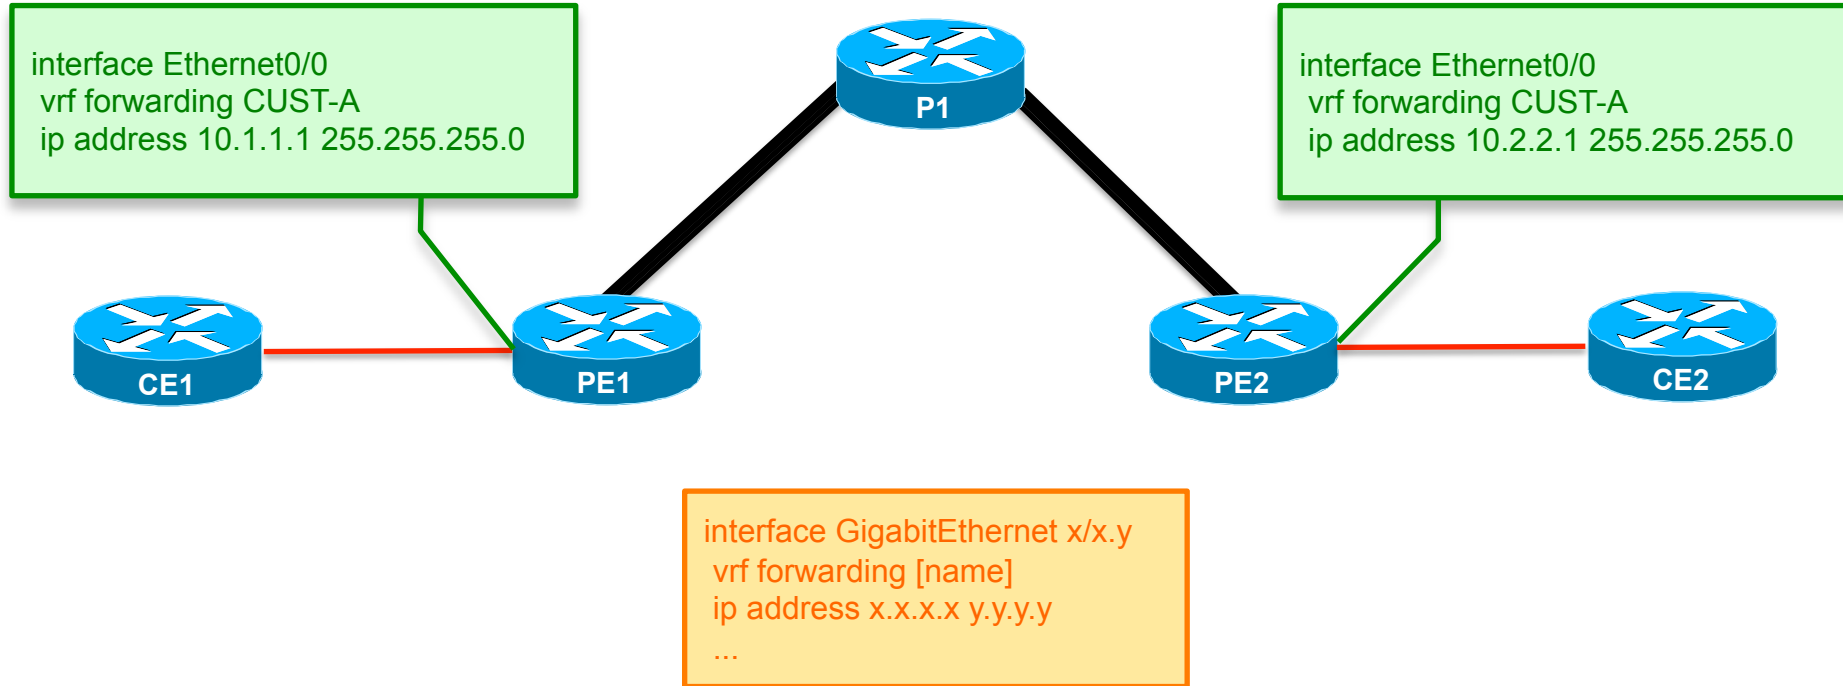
interface Ethernet0/0
vrf forwarding CUST-A
ip address 10.1.1.1 255.255.255.0

P1

interface Ethernet0/0
vrf forwarding CUST-A
ip address 10.2.2.1 255.255.255.0

CE1

PE1

PE2

CE2

interface GigabitEthernet x/x.y
vrf forwarding [name]
ip address x.x.x.x y.y.y.y
...